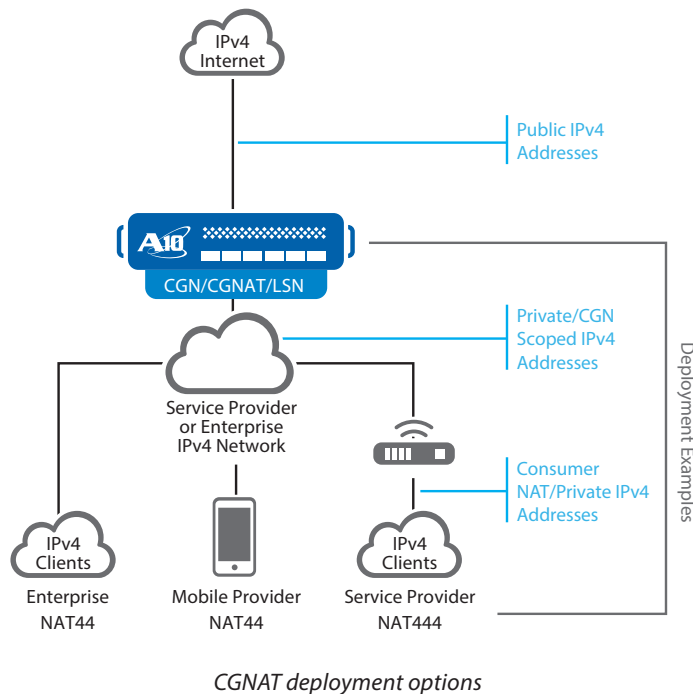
IPv4 Internet

Public IPv4 Addresses

A10

CGN/CGNAT/LSN

Private/CGN Scoped IPv4 Addresses

Deployment Examples

Service Provider or Enterprise IPv4 Network

Consumer NAT/Private IPv4 Addresses

IPv4 Clients

Enterprise NAT44

Mobile Provider NAT44

IPv4 Clients

Service Provider NAT444

CGNAT deployment options